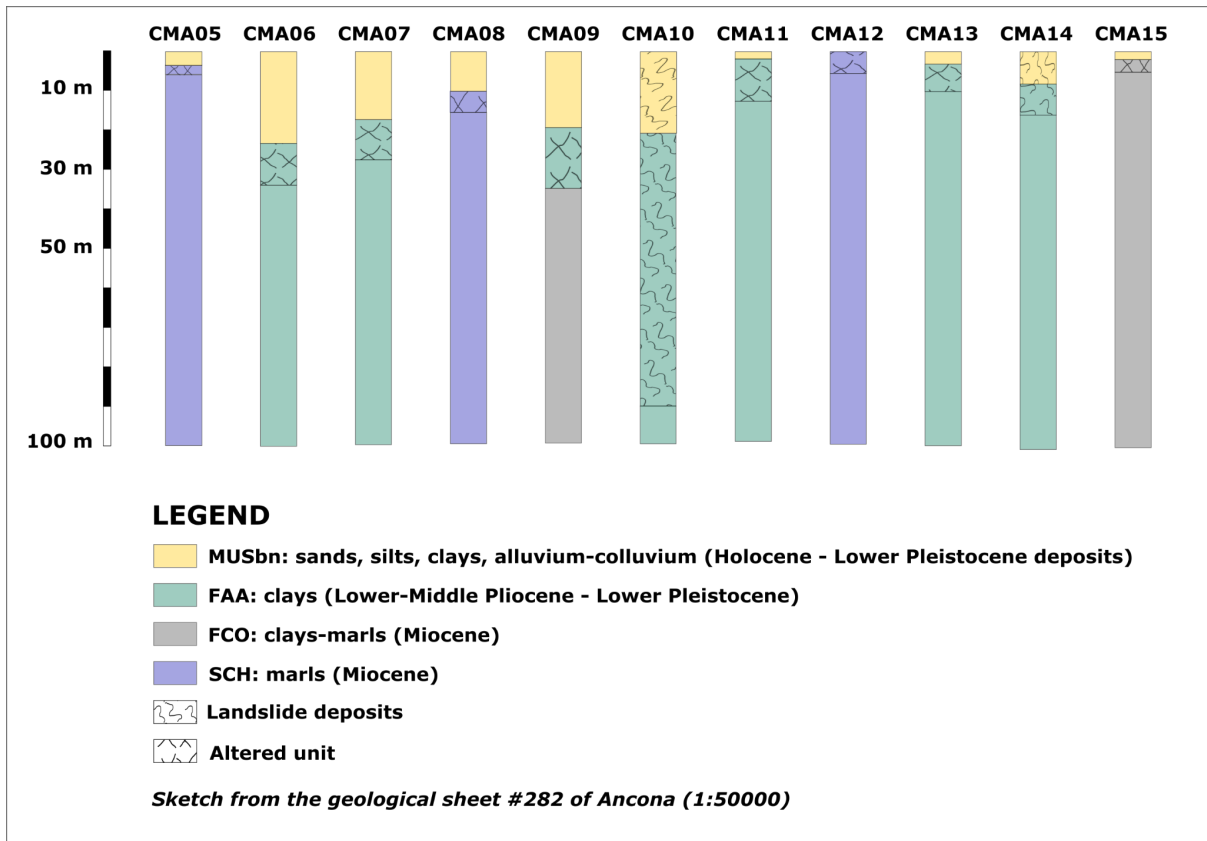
CMA05 CMA06 CMA07 CMA08 CMA09 CMA10 CMA11 CMA12 CMA13 CMA14 CMA15

10 m
30 m
50 m
100 m

LEGEND

MUSbn: sands, silts, clays, alluvium-colluvium (Holocene - Lower Pleistocene deposits)

FAA: clays (Lower-Middle Pliocene - Lower Pleistocene)

FCO: clays-marls (Miocene)

SCH: marls (Miocene)

Landslide deposits

Altered unit

Sketch from the geological sheet #282 of Ancona (1:50000)